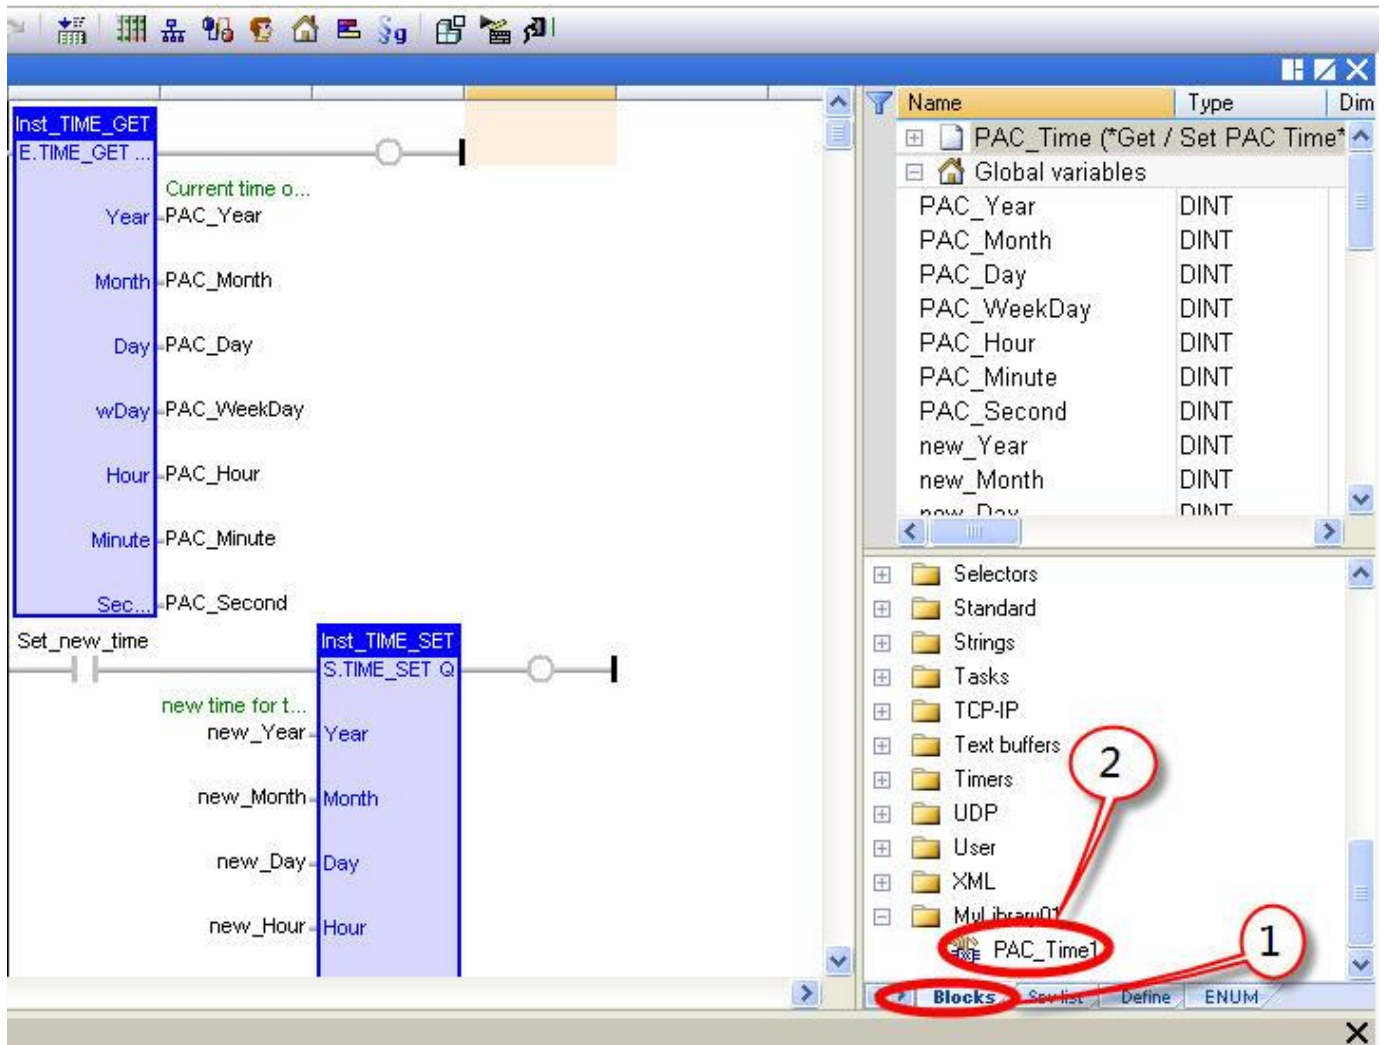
Inst_TIME_GET
E.TIME_GET ...
Current time o...
Year PAC_Year
Month PAC_Month
Day PAC_Day
wDay PAC_WeekDay
Hour PAC_Hour
Minute PAC_Minute
Sec... PAC_Second
Set_new_time
Inst_TIME_SET
S.TIME_SET Q
new time for t...
new_Year Year
new_Month Month
new_Day Day
new_Hour Hour

| Name | Type | Dim |
|---|---|---|
| PAC_Time (*Get / Set PAC Time* | | |
| Global variables | | |
| PAC_Year | DINT | |
| PAC_Month | DINT | |
| PAC_Day | DINT | |
| PAC_WeekDay | DINT | |
| PAC_Hour | DINT | |
| PAC_Minute | DINT | |
| PAC_Second | DINT | |
| new_Year | DINT | |
| new_Month | DINT | |
| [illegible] | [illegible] | |

Selectors
Standard
Strings
Tasks
TCP-IP
Text buffers
Timers
UDP
User
XML
MyLibrary01
PAC_Time1
2
1
Blocks
Sev list
Define
ENUM